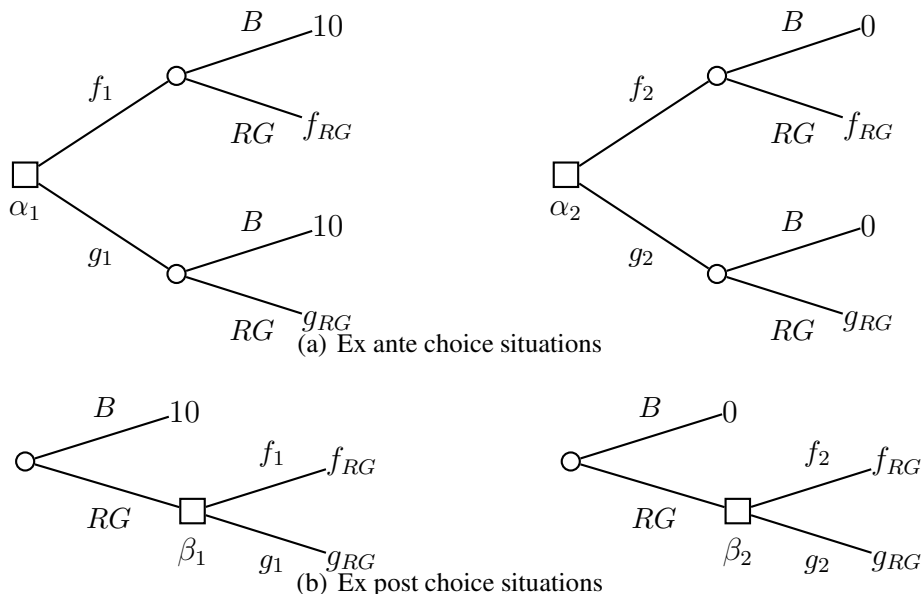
$B$ 10
$f_1$
$RG$ $f_{RG}$
$\alpha_1$
$B$ 10
$g_1$
$RG$ $g_{RG}$

$B$ 0
$f_2$
$RG$ $f_{RG}$
$\alpha_2$
$B$ 0
$g_2$
$RG$ $g_{RG}$

(a) Ex ante choice situations

$B$ 10
$f_1$ $f_{RG}$
$RG$
$\beta_1$
$g_1$ $g_{RG}$

$B$ 0
$f_2$ $f_{RG}$
$RG$
$\beta_2$
$g_2$ $g_{RG}$

(b) Ex post choice situations